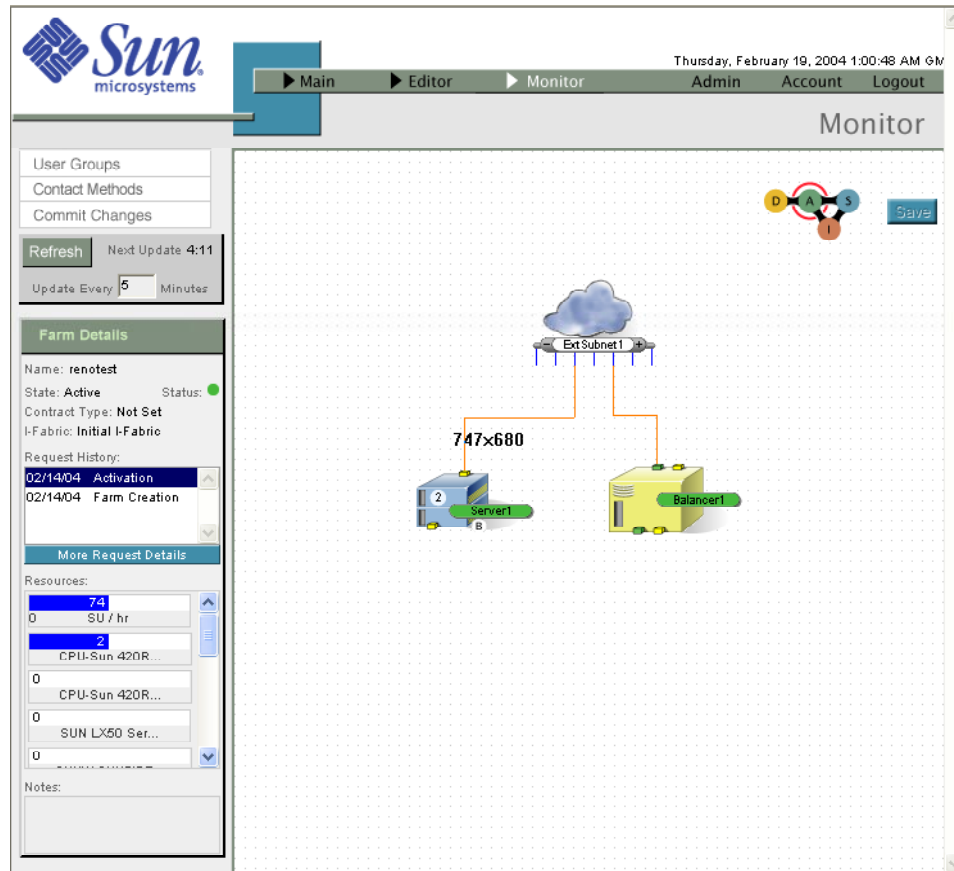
Sun microsystems

Thursday, February 19, 2004 1:00:48 AM GM

Main
Editor
Monitor
Admin
Account
Logout

Monitor

User Groups
Contact Methods
Commit Changes

Refresh
Next Update 4:11
Update Every 5 Minutes

Farm Details

Name: renotest
State: Active
Status:
Contract Type: Not Set
I-Fabric: Initial I-Fabric

Request History:
02/14/04 Activation
02/14/04 Farm Creation

More Request Details

Resources:
74
0 SU / hr
2
CPU-Sun 420R...
0
CPU-Sun 420R...
0
SUN LX50 Ser...
0

Notes:

D A S I

Save

Ext Subnet1

747x680

2
Server1
B

Balancer1